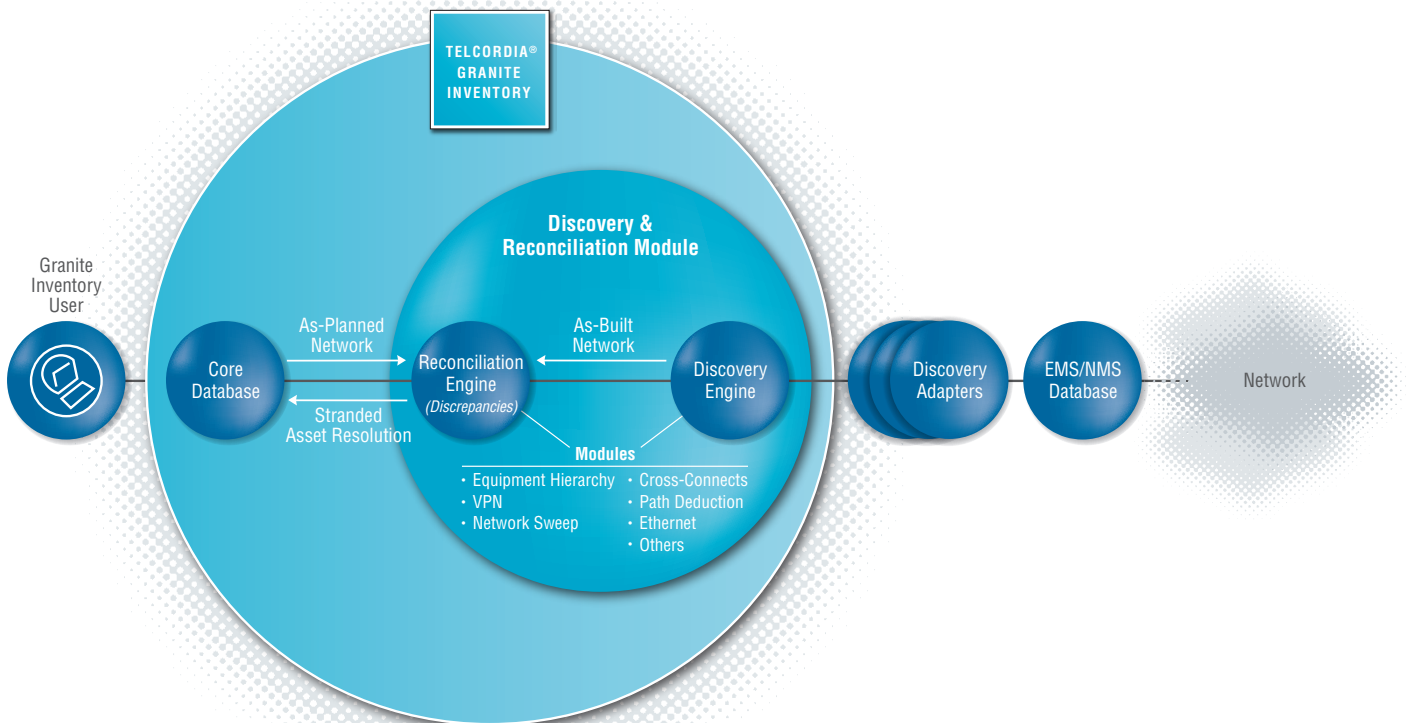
TELCORDIA® GRANITE INVENTORY

Discovery & Reconciliation Module

Granite Inventory User

Core Database

As-Planned Network

Stranded Asset Resolution

Reconciliation Engine (Discrepancies)

As-Built Network

Discovery Engine

Modules

• Equipment Hierarchy
• VPN
• Network Sweep
• Cross-Connects
• Path Deduction
• Ethernet
• Others

Discovery Adapters

EMS/NMS Database

Network